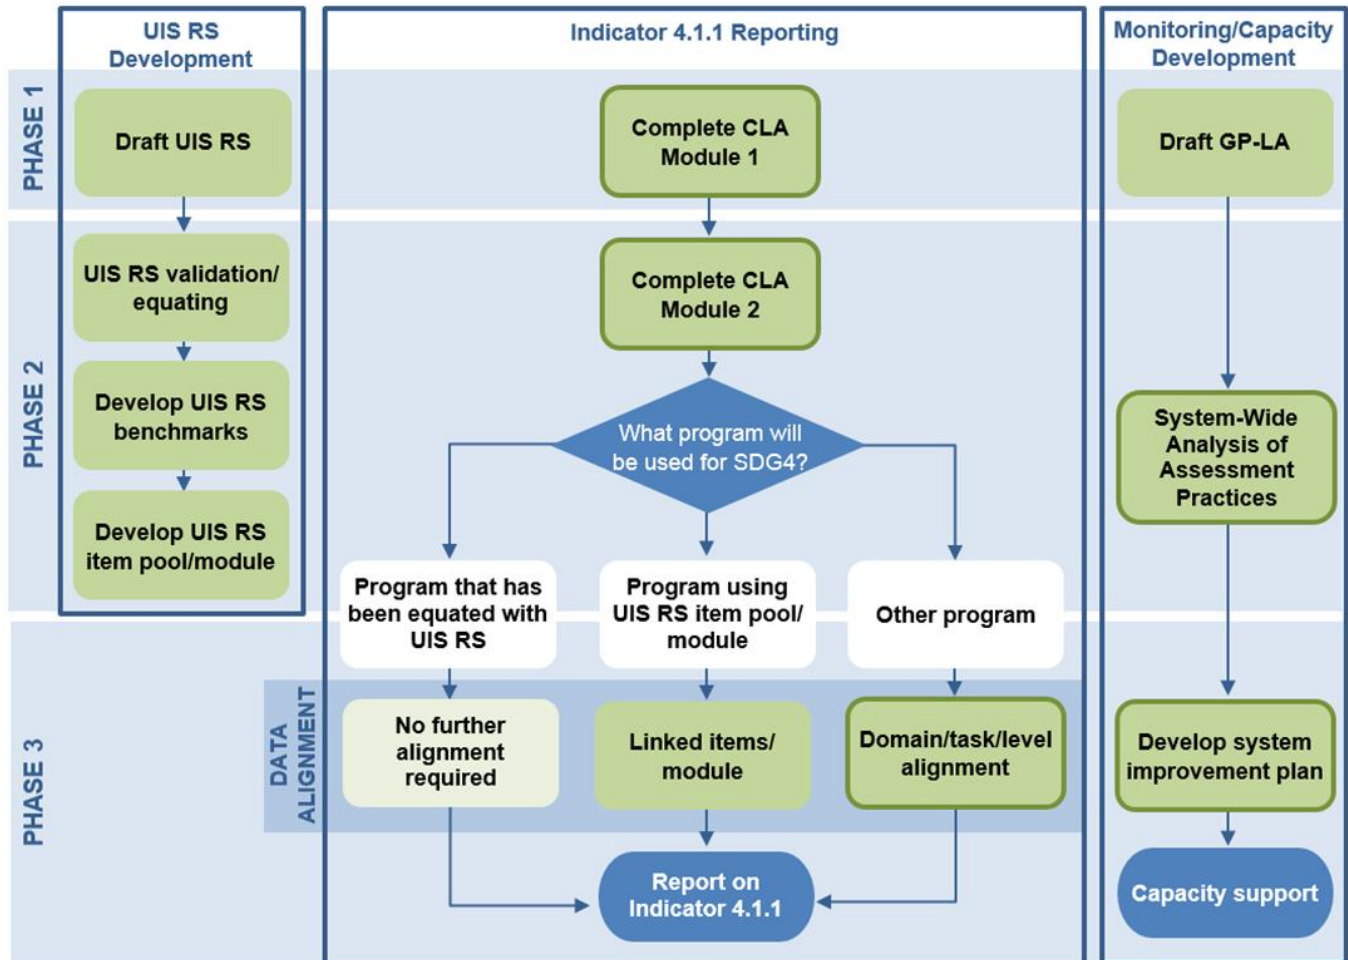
UIS RS Development

Indicator 4.1.1 Reporting

Monitoring/Capacity Development

PHASE 1

Draft UIS RS

Complete CLA Module 1

Draft GP-LA

PHASE 2

UIS RS validation/ equating

Complete CLA Module 2

Develop UIS RS benchmarks

What program will be used for SDG4?

System-Wide Analysis of Assessment Practices

Develop UIS RS item pool/module

Program that has been equated with UIS RS

Program using UIS RS item pool/ module

Other program

PHASE 3

DATA ALIGNMENT

No further alignment required

Linked items/ module

Domain/task/level alignment

Develop system improvement plan

Report on Indicator 4.1.1

Capacity support